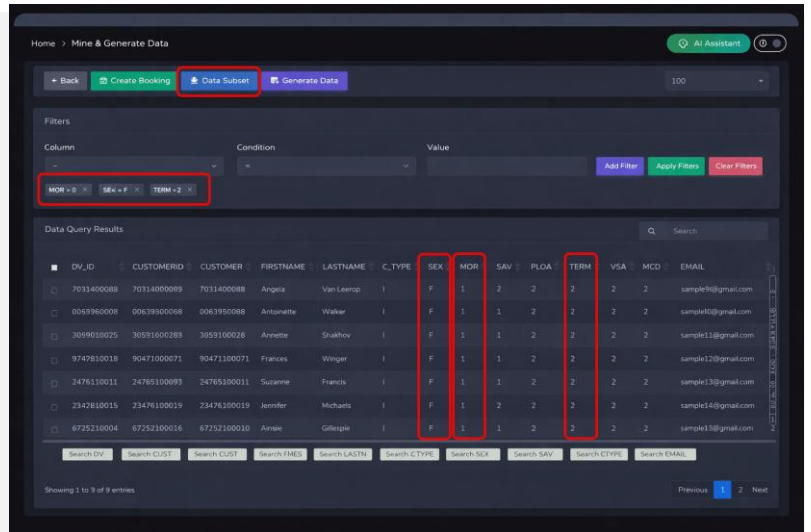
Home > Mine & Generate Data

AI Assistant

← Back   Create Booking   Data Subset   Generate Data   100

Filters

Column   Condition   Value

=

Add Filter   Apply Filters   Clear Filters

MOR = 0 ×   SEX = F ×   TERM = 2 ×

Data Query Results   Search

| DV_ID | CUSTOMERID | CUSTOMER | FIRSTNAME | LASTNAME | C_TYPE | SEX | MOR | SAV | PLOA | TERM | VSA | MCD | EMAIL |
|---|---|---|---|---|---|---|---|---|---|---|---|---|---|
| 7031400088 | 70314000089 | 7031400088 | Angela | Van Leerop | I | F | 1 | 2 | 2 | 2 | 2 | 2 | sample9@gmail.com |
| 0069960008 | 00639900068 | 0063950088 | Antoinette | Walker | I | F | 1 | 1 | 2 | 2 | 2 | 2 | sample10@gmail.com |
| 3059010025 | 30591600283 | 3059100028 | Annette | Shakhov | I | F | 1 | 1 | 2 | 2 | 2 | 2 | sample11@gmail.com |
| 9747810018 | 90471000071 | 90471100071 | Frances | Winger | I | F | 1 | 1 | 2 | 2 | 2 | 2 | sample12@gmail.com |
| 2476110011 | 24765100093 | 24765100011 | Suzanne | Francis | I | F | 1 | 1 | 2 | 2 | 2 | 2 | sample13@gmail.com |
| 2342610015 | 23476100019 | 23476100019 | Jennifer | Michaels | I | F | 1 | 2 | 2 | 2 | 2 | 2 | sample14@gmail.com |
| 6725210004 | 67252100016 | 67252100010 | Ainsie | Gillespie | I | F | 1 | 1 | 2 | 2 | 2 | 2 | sample15@gmail.com |

Search DV   Search CUST   Search CUST   Search FMES   Search LASTN   Search CTYPE   Search SEX   Search SAV   Search CTYPE   Search EMAIL

Showing 1 to 9 of 9 entries

Previous   1   2   Next